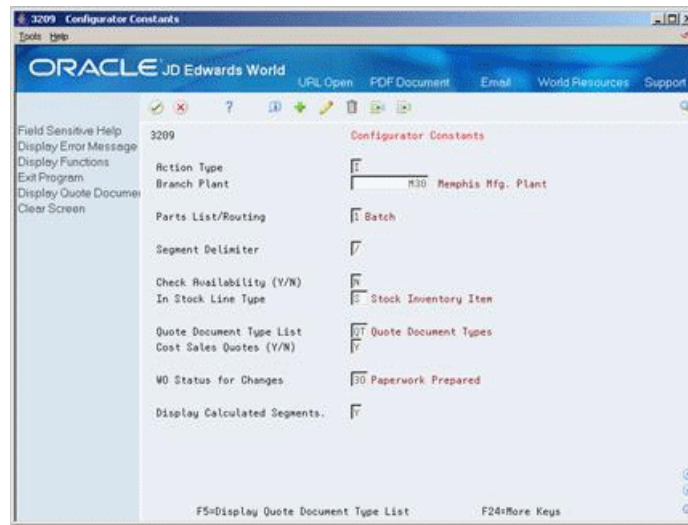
3209 Configurator Constants
Tools Help

ORACLE JD Edwards World
URL Open PDF Document Email World Resources Support

Field Sensitive Help
Display Error Message
Display Functions
Exit Program
Display Quote Documer
Clear Screen

3209 Configurator Constants

Action Type I
Branch Plant M30 Memphis Mfg. Plant

Parts List/Routing 1 Batch

Segment Delimiter /

Check Availability (Y/N) N
In Stock Line Type S Stock Inventory Item

Quote Document Type List QT Quote Document Types
Cost Sales Quotes (Y/N) Y

WO Status for Changes 30 Paperwork Prepared

Display Calculated Segments. Y

F5=Display Quote Document Type List F24=More Keys